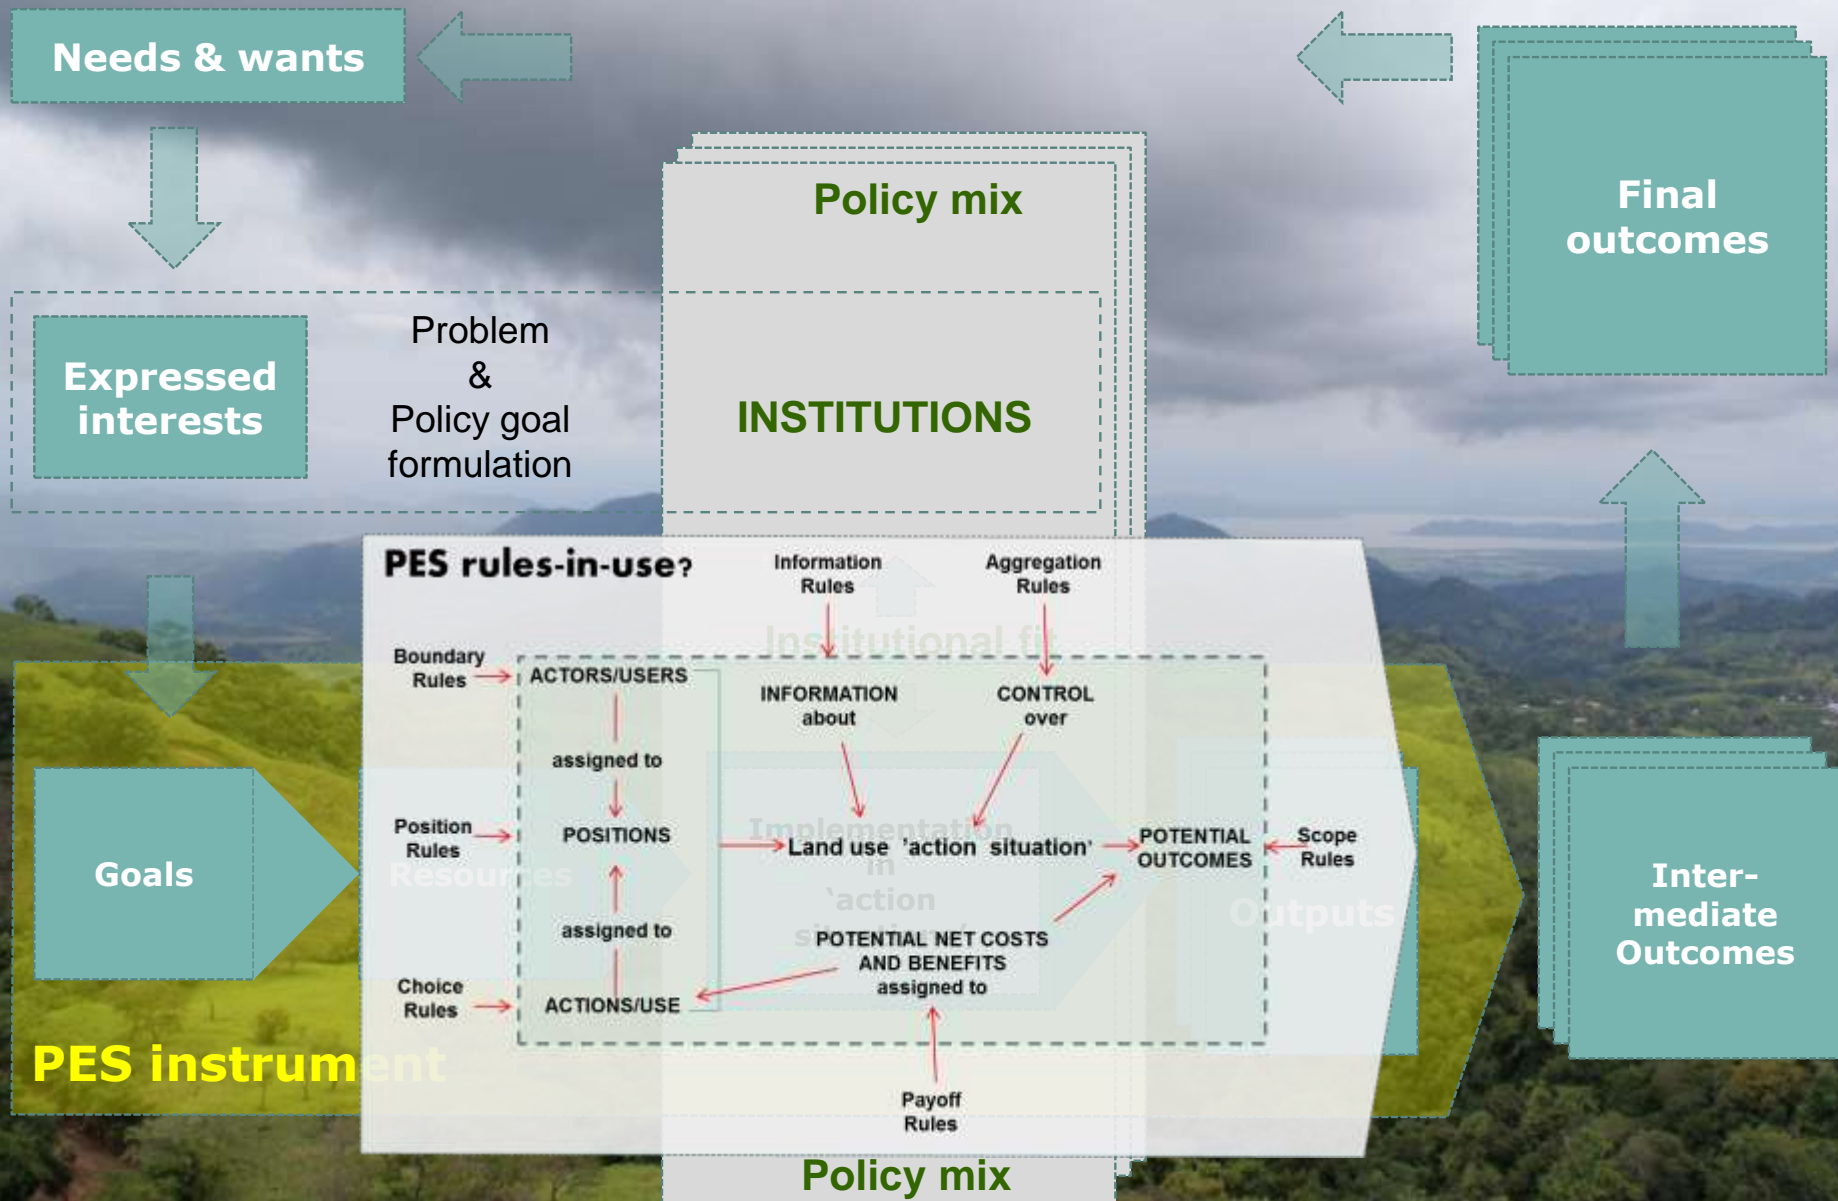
Needs & wants

Final outcomes

Policy mix

Expressed interests

Problem & Policy goal formulation

INSTITUTIONS

PES rules-in-use?

Information Rules

Aggregation Rules

Institutional fit

Boundary Rules

ACTORS/USERS

INFORMATION about

CONTROL over

assigned to

Position Rules

POSITIONS

Implementation in 'action situation'

Land use 'action situation'

POTENTIAL OUTCOMES

Scope Rules

Goals

Resources

Outputs

Inter-mediate Outcomes

assigned to

POTENTIAL NET COSTS AND BENEFITS assigned to

Choice Rules

ACTIONS/USE

PES instrument

Payoff Rules

Policy mix